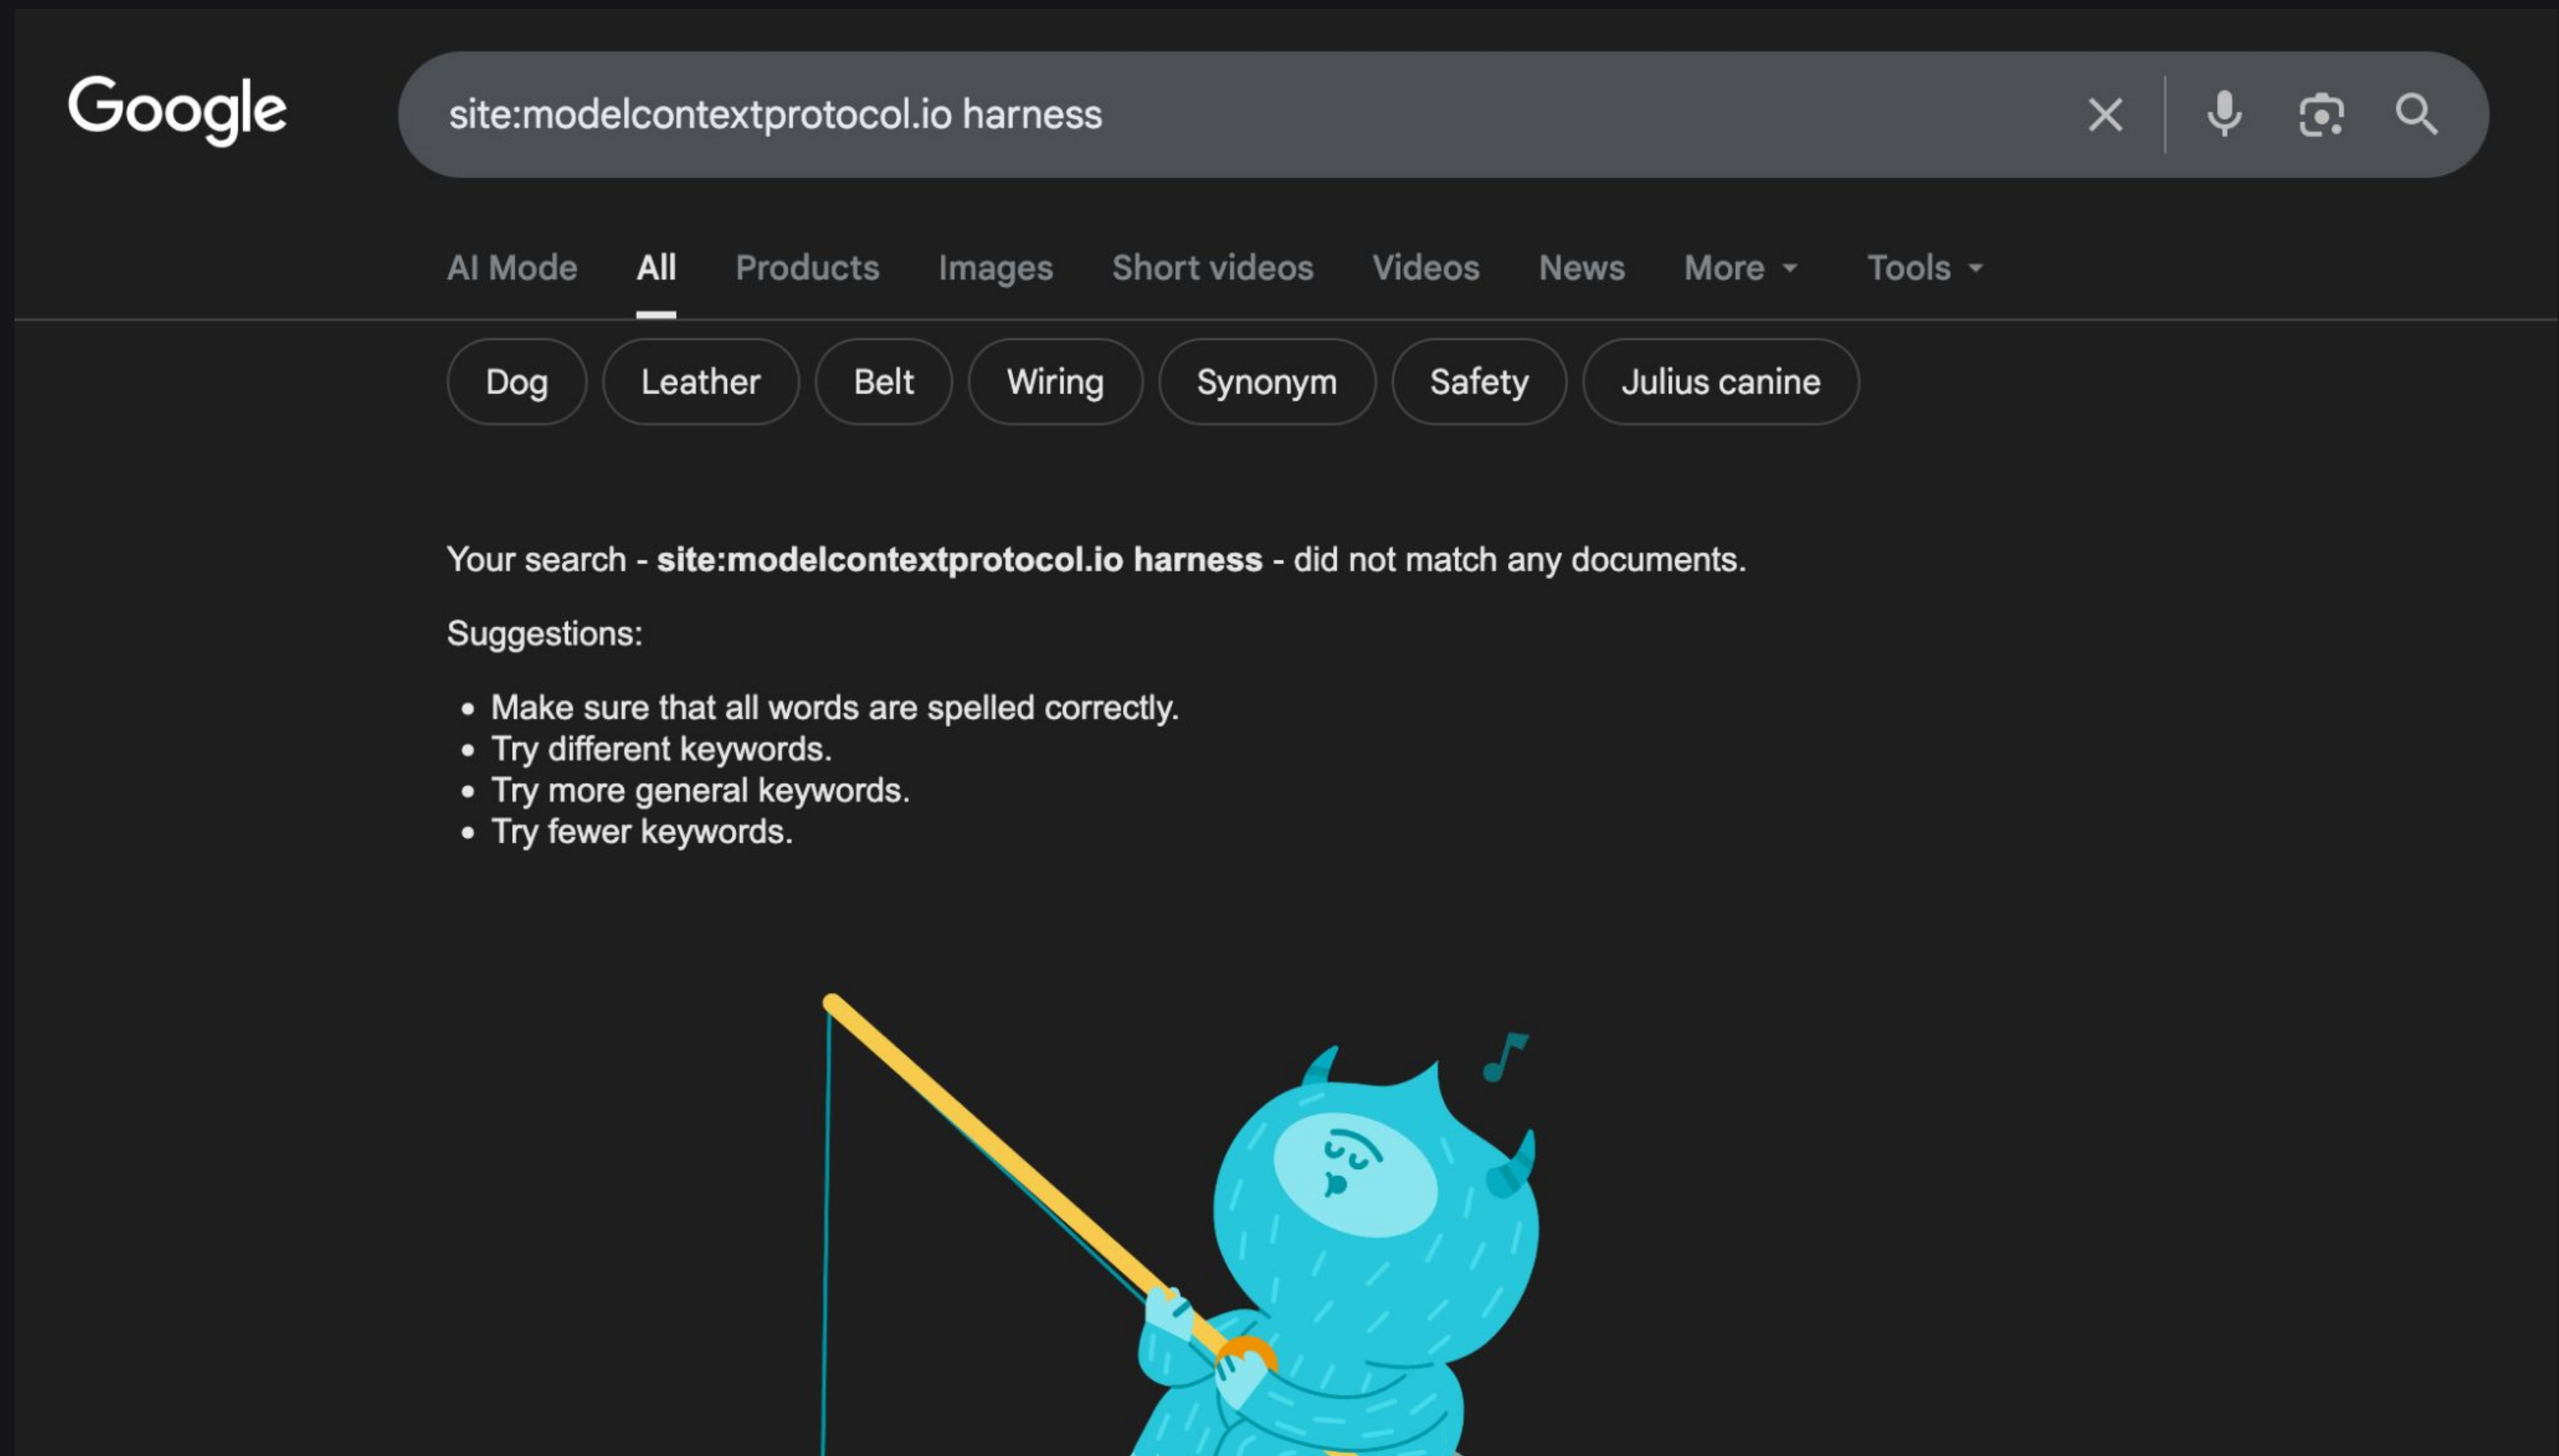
Google

site:modelcontextprotocol.io harness

AI Mode All Products Images Short videos Videos News More Tools

Dog Leather Belt Wiring Synonym Safety Julius canine

Your search - **site:modelcontextprotocol.io harness** - did not match any documents.

Suggestions:

- Make sure that all words are spelled correctly.
- Try different keywords.
- Try more general keywords.
- Try fewer keywords.